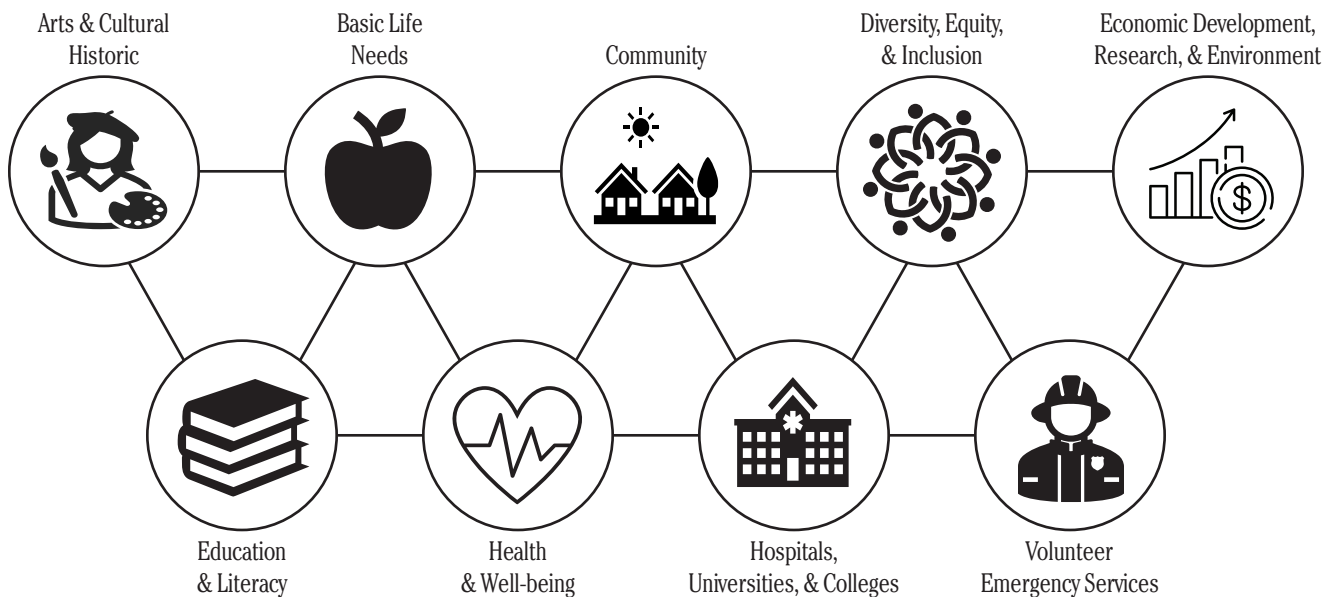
Arts & Cultural Historic

Basic Life Needs

Community

Diversity, Equity, & Inclusion

Economic Development, Research, & Environment

$

Education & Literacy

Health & Well-being

Hospitals, Universities, & Colleges

Volunteer Emergency Services